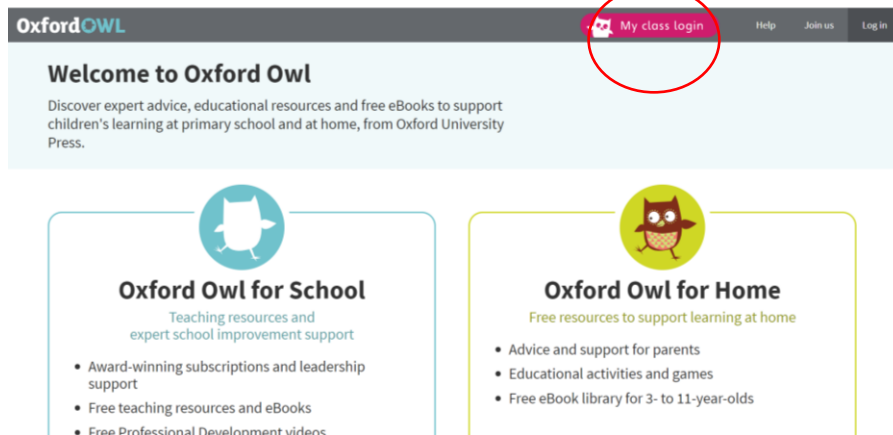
OxfordOWL

My class login

Help

Join us

Log in

Welcome to Oxford Owl

Discover expert advice, educational resources and free eBooks to support children's learning at primary school and at home, from Oxford University Press.

Oxford Owl for School

Teaching resources and expert school improvement support

- Award-winning subscriptions and leadership support
- Free teaching resources and eBooks
- Free Professional Development videos

Oxford Owl for Home

Free resources to support learning at home

- Advice and support for parents
- Educational activities and games
- Free eBook library for 3- to 11-year-olds